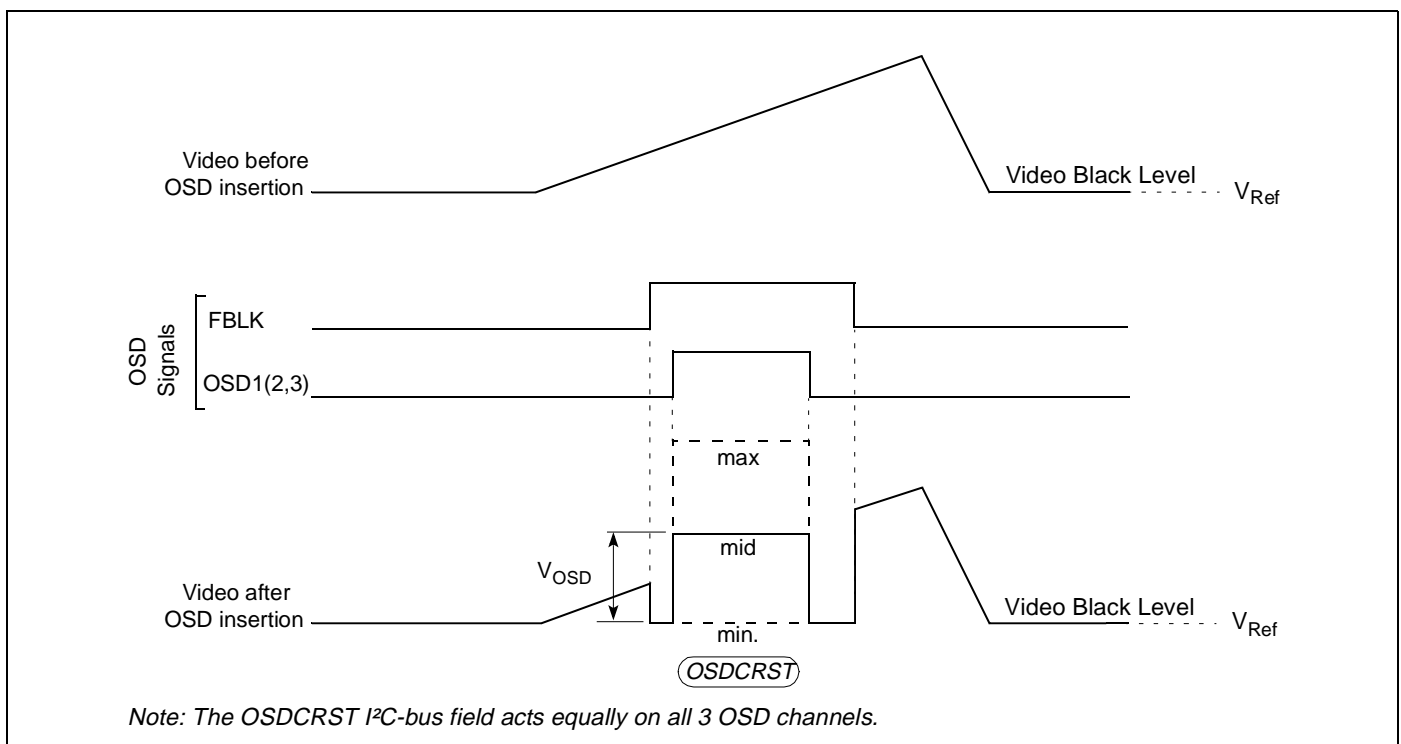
Video before OSD insertion

Video Black Level

$V_{Ref}$

OSD Signals

FBLK

OSD1(2,3)

max

mid

min.

$V_{OSD}$

Video after OSD insertion

Video Black Level

$V_{Ref}$

OSDCRST

Note: The OSDCRST I²C-bus field acts equally on all 3 OSD channels.